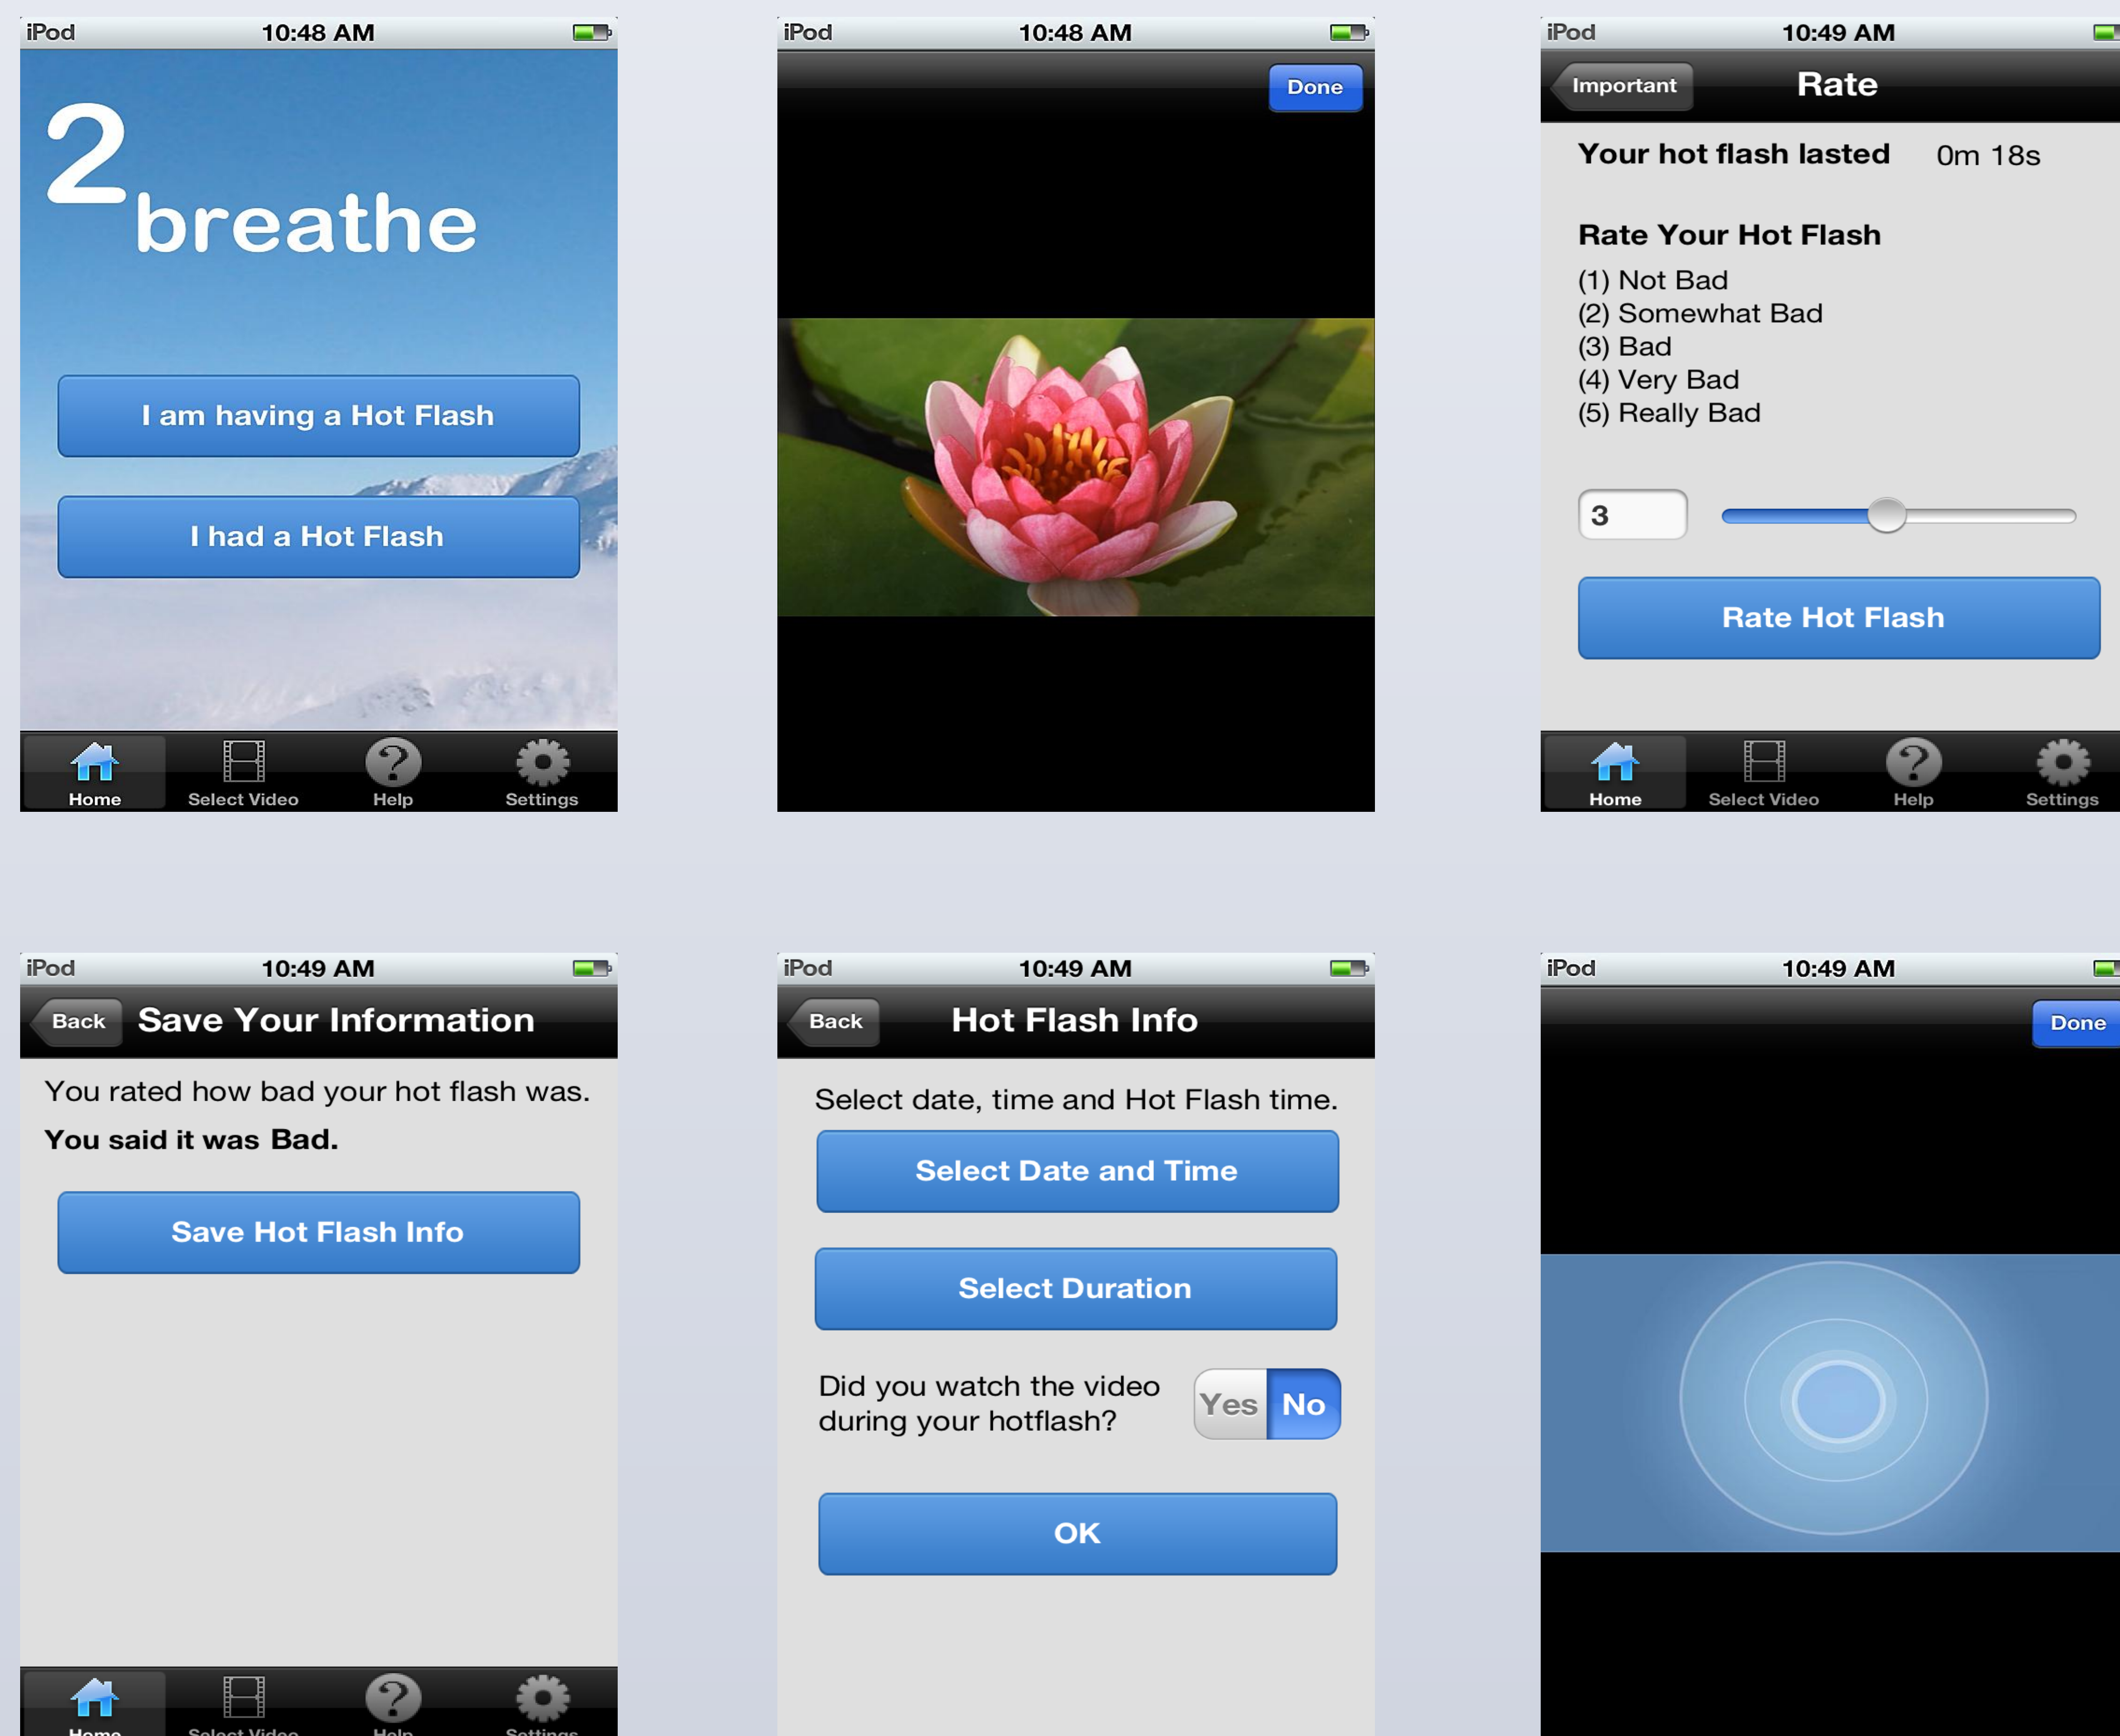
iPod 10:48 AM

2 breathe

I am having a Hot Flash

I had a Hot Flash

Home Select Video Help Settings

iPod 10:48 AM

Done

iPod 10:49 AM

Important Rate

Your hot flash lasted 0m 18s

Rate Your Hot Flash

(1) Not Bad
(2) Somewhat Bad
(3) Bad
(4) Very Bad
(5) Really Bad

3

Rate Hot Flash

Home Select Video Help Settings

iPod 10:49 AM

Back Save Your Information

You rated how bad your hot flash was.

You said it was Bad.

Save Hot Flash Info

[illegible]

iPod 10:49 AM

Back Hot Flash Info

Select date, time and Hot Flash time.

Select Date and Time

Select Duration

Did you watch the video during your hotflash?

Yes No

OK

iPod 10:49 AM

Done